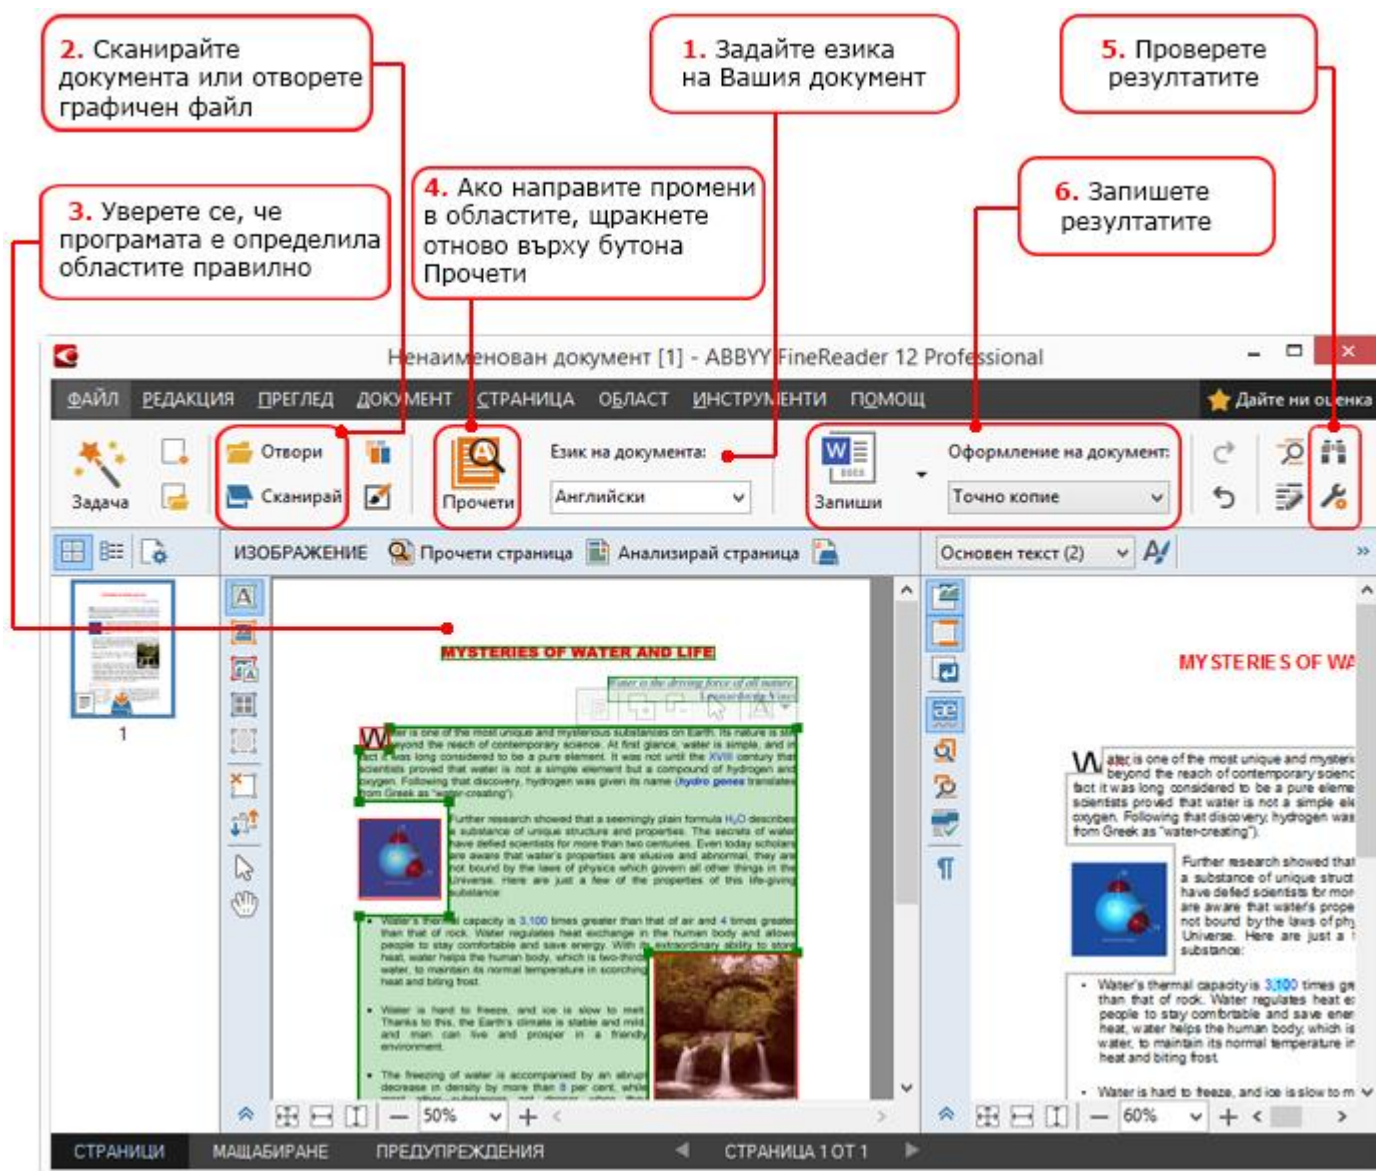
2. Сканирайте документа или отворете графичен файл

1. Задайте езика на Вашия документ

5. Проверете резултатите

3. Уверете се, че програмата е определила областите правилно

4. Ако направите промени в областите, щракнете отново върху бутона Прочети

6. Запишете резултатите

Неименован документ [1] - ABBYY FineReader 12 Professional

ФАЙЛ РЕДАКЦИЯ ПРЕГЛЕД ДОКУМЕНТ СТРАНИЦА ОБЛАСТ ИНСТРУМЕНТИ ПОМОЩ

Дайте ни оценка

Задача

Отвори

Сканирай

Прочети

Език на документа:

Английски

Запиши

Оформление на документ:

Точно копие

ИЗОБРАЖЕНИЕ Прочети страница Анализирай страница

Основен текст (2)

1

MYSTERIES OF WATER AND LIFE

Water is one of the most unique and mysterious substances on Earth. Its nature is still beyond the reach of contemporary science. At first glance, water is simple, and in fact it was long considered to be a pure element. It was not until the XVIII century that scientists proved that water is not a simple element but a compound of hydrogen and oxygen. Following that discovery, hydrogen was given its name (hydro genes translated from Greek as "water-creating").

Further research showed that a seemingly plain formula $H_2O$ describes a substance of unique structure and properties. The secrets of water have defied scientists for more than two centuries. Even today scholars are aware that water's properties are elusive and abnormal, they are not bound by the laws of physics which govern all other things in the Universe. Here are just a few of the properties of this life-giving substance:

Water's thermal capacity is 3,100 times greater than that of air and 4 times greater than that of rock. Water regulates heat exchange in the human body and allows people to stay comfortable and save energy. With its extraordinary ability to store heat, water helps the human body, which is two-thirds water, to maintain its normal temperature in scorching heat and biting frost.

Water is hard to freeze, and ice is slow to melt. Thanks to this, the Earth's climate is stable and mild and man can live and prosper in a friendly environment.

The freezing of water is accompanied by an abrupt decrease in density by more than 8 per cent, while

50%

MY STERIE S OF WA

Water is one of the most unique and mysteri beyond the reach of contemporary scienc fact it was long considered to be a pure eleme scientists proved that water is not a simple ele oxygen. Following that discovery, hydrogen was from Greek as "water-creating").

Further research showed that a substance of unique struct have defied scientists for mor are aware that water's prope not bound by the laws of phy Universe. Here are just a substance:

Water's thermal capacity is 3,100 times gr than that of rock. Water regulates heat e people to stay comfortable and save ener heat, water helps the human body, which is water, to maintain its normal temperature in heat and biting frost.

Water is hard to freeze, and ice is slow to m

60%

СТРАНИЦИ МАЩАБИРАНЕ ПРЕДУПРЕЖДЕНИЯ СТРАНИЦА 1 ОТ 1